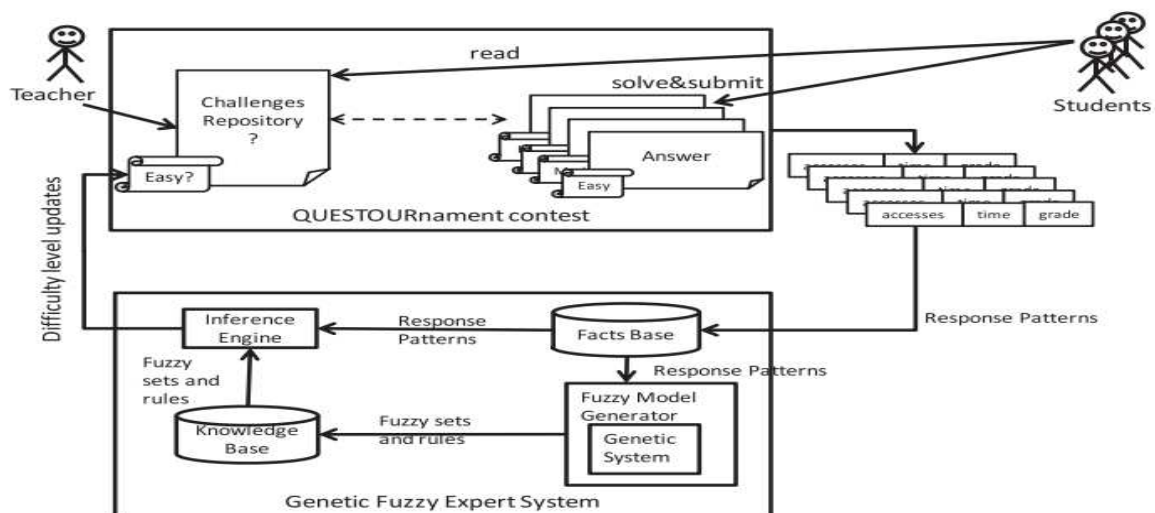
Teacher

read

Students

solve&submit

Challenges Repository ?

Easy?

Answer

M

Easy

accesses time grade

accesses time grade

QUESTOURnament contest

Difficulty level updates

Inference Engine

Response Patterns

Facts Base

Response Patterns

Response Patterns

Fuzzy sets and rules

Fuzzy Model Generator

Genetic System

Knowledge Base

Fuzzy sets and rules

Genetic Fuzzy Expert System